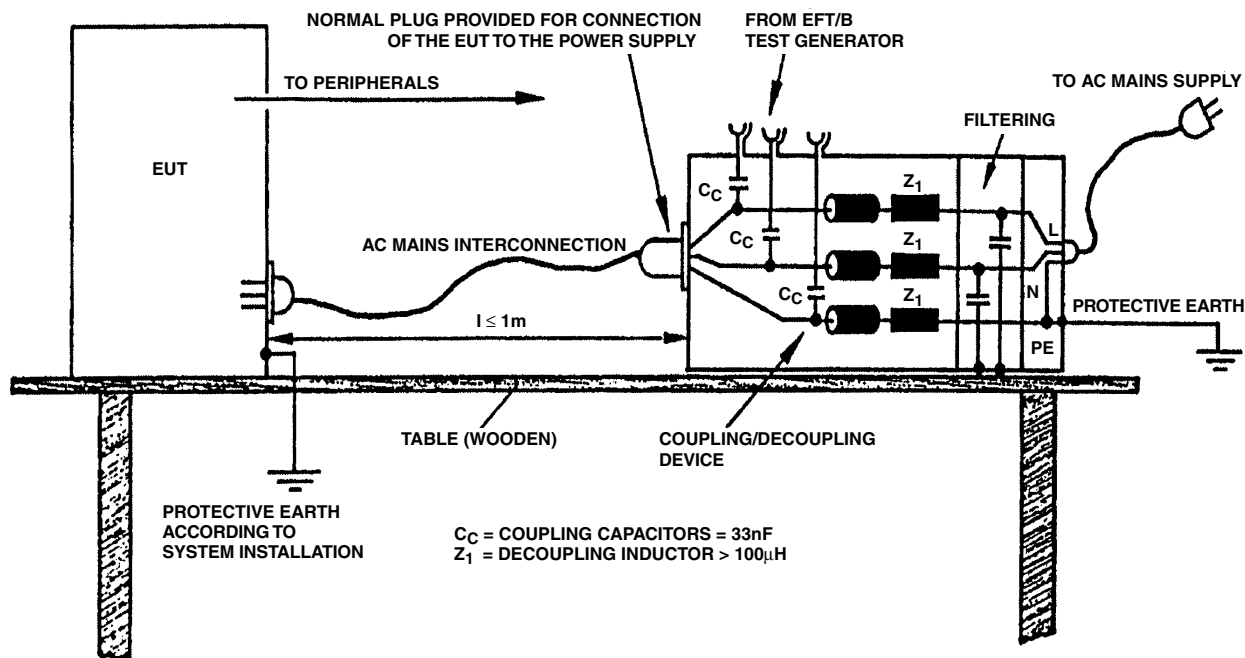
NORMAL PLUG PROVIDED FOR CONNECTION OF THE EUT TO THE POWER SUPPLY

FROM EFT/B TEST GENERATOR

TO AC MAINS SUPPLY

TO PERIPHERALS

FILTERING

EUT

$C_C$

$Z_1$

$C_C$

$Z_1$

AC MAINS INTERCONNECTION

L

$C_C$

$Z_1$

N

PROTECTIVE EARTH

$l \leq 1m$

PE

TABLE (WOODEN)

COUPLING/DECOUPLING DEVICE

PROTECTIVE EARTH ACCORDING TO SYSTEM INSTALLATION

$C_C$ = COUPLING CAPACITORS = 33nF
$Z_1$ = DECOUPLING INDUCTOR > 100$\mu$H